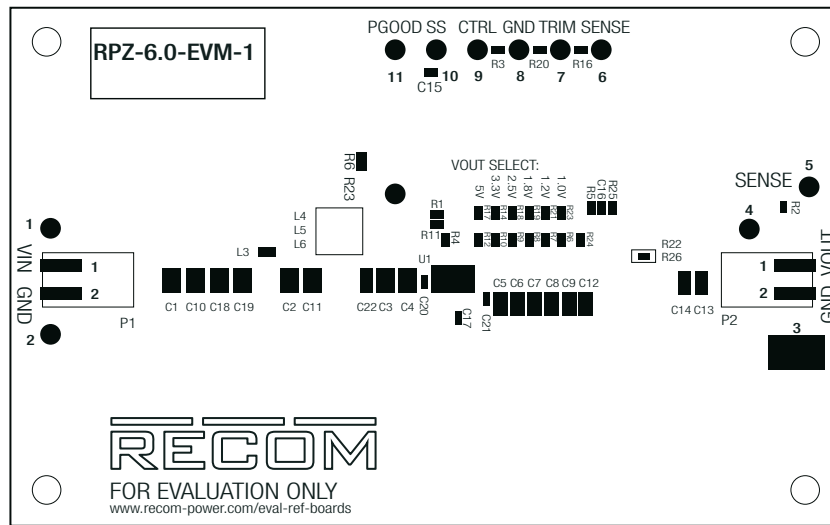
RPZ-6.0-EVM-1

PGOOD SS CTRL GND TRIM SENSE
R3 R20 R16
11 C15 10 9 8 7 6

R6 R23

VOUT SELECT:
5V 3.3V 2.5V 1.8V 1.2V 1.0V
R17 R14 R18 R19 R21 R23
R12 R10 R9 R8 R7 R6 R24
R5 C16 R25

SENSE 5
4 R2

R1
R11 R4

L4
L5
L6

L3

1
VIN 1
GND 2
2 P1

C1 C10 C18 C19 C2 C11 C22 C3 C4 C20 U1 C17 C21
C5 C6 C7 C8 C9 C12

R22
R26

1
2
C14 C13 P2 GND VOUT
3

RECOM
FOR EVALUATION ONLY
www.recom-power.com/eval-ref-boards